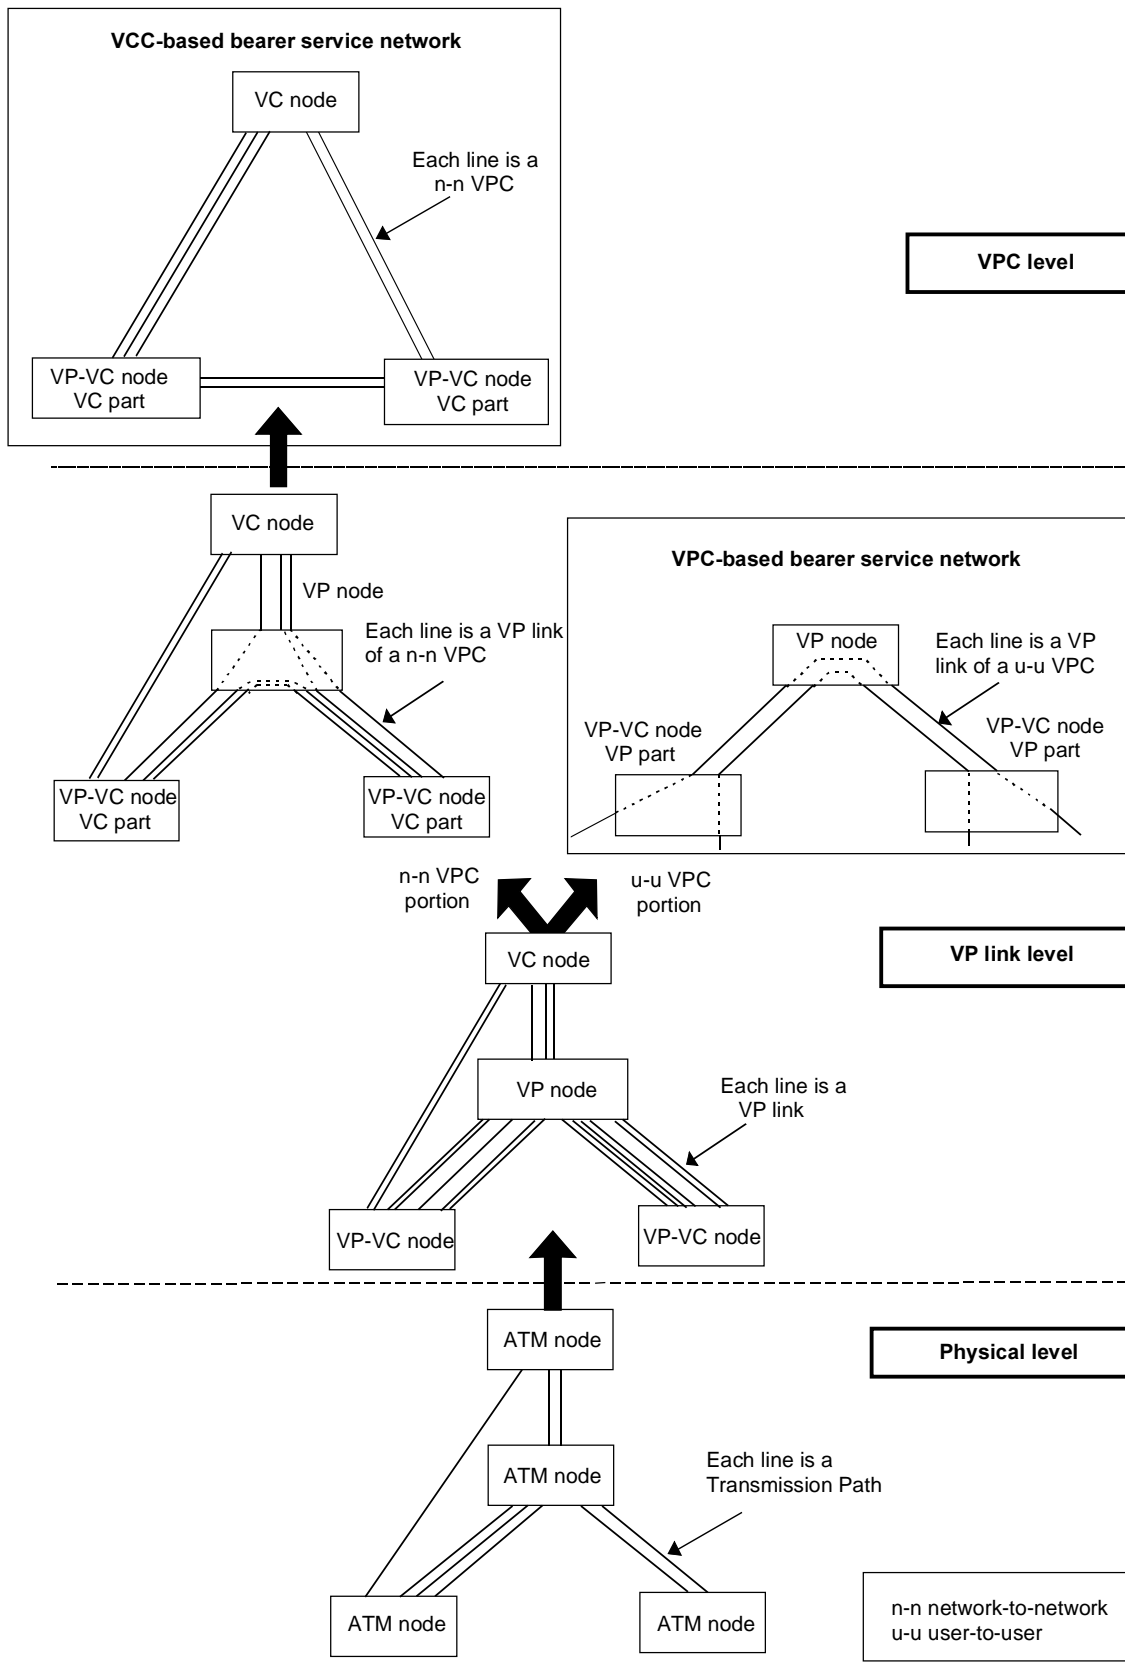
VCC-based bearer service network

VC node

Each line is a n-n VPC

VP-VC node VC part

VP-VC node VC part

VPC level

VC node

VP node

Each line is a VP link of a n-n VPC

VP-VC node VC part

VP-VC node VC part

VPC-based bearer service network

VP node

Each line is a VP link of a u-u VPC

VP-VC node VP part

VP-VC node VP part

n-n VPC portion

u-u VPC portion

VP link level

VC node

VP node

Each line is a VP link

VP-VC node

VP-VC node

ATM node

Physical level

ATM node

Each line is a Transmission Path

ATM node

ATM node

n-n network-to-network
u-u user-to-user